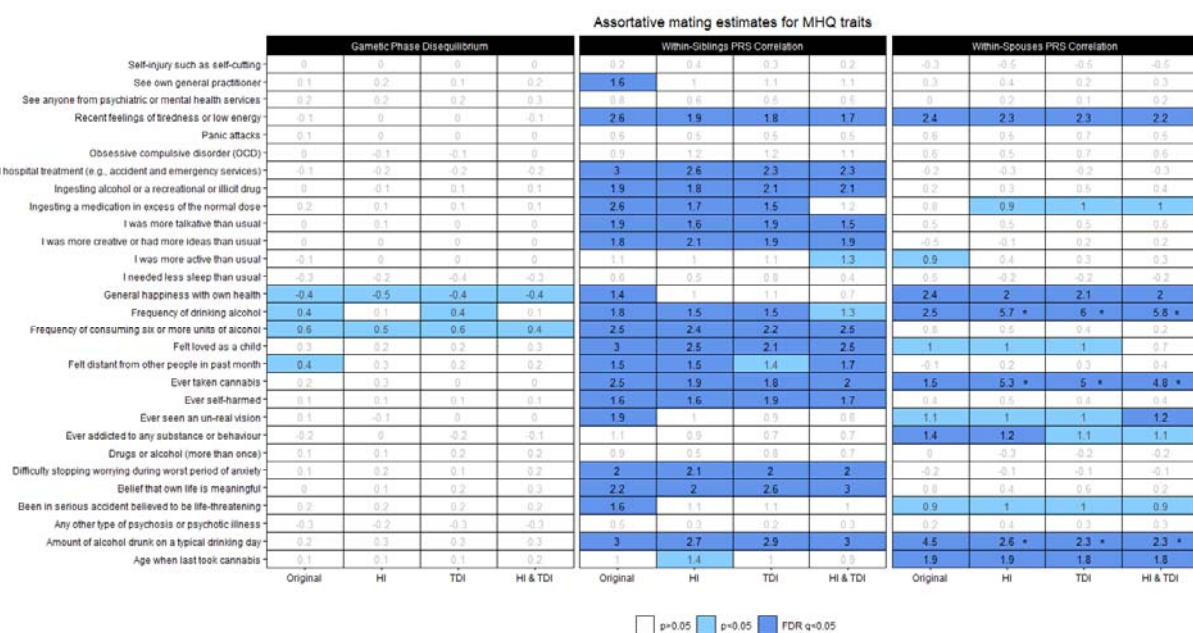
Assortative mating estimates for MHQ traits

| | Gametic Phase Disequilibrium | | | | Within-Siblings PRS Correlation | | | | Within-Spouses PRS Correlation | | | |
|---|---|---|---|---|---|---|---|---|---|---|---|---|
| Self-injury such as self-cutting | 0 | 0 | 0 | 0 | 0.2 | 0.4 | 0.3 | 0.2 | -0.3 | -0.5 | -0.5 | -0.5 |
| See own general practitioner | 0.1 | 0.2 | 0.1 | 0.2 | 1.6 | 1 | 1.1 | 1.1 | 0.3 | 0.4 | 0.2 | 0.3 |
| See anyone from psychiatric or mental health services | 0.2 | 0.2 | 0.2 | 0.3 | 0.8 | 0.6 | 0.6 | 0.6 | 0 | 0.2 | 0.1 | 0.2 |
| Recent feelings of tiredness or low energy | -0.1 | 0 | 0 | -0.1 | 2.6 | 1.9 | 1.8 | 1.7 | 2.4 | 2.3 | 2.3 | 2.2 |
| Panic attacks | 0.1 | 0 | 0 | 0 | 0.6 | 0.5 | 0.5 | 0.5 | 0.6 | 0.6 | 0.7 | 0.6 |
| Obsessive compulsive disorder (OCD) | 0 | -0.1 | -0.1 | 0 | 0.9 | 1.2 | 1.2 | 1.1 | 0.6 | 0.5 | 0.7 | 0.6 |
| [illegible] hospital treatment (e.g., accident and emergency services) | -0.1 | -0.2 | -0.2 | -0.2 | 3 | 2.6 | 2.3 | 2.3 | -0.2 | -0.3 | -0.2 | -0.3 |
| Ingesting alcohol or a recreational or illicit drug | 0 | -0.1 | 0.1 | 0.1 | 1.9 | 1.8 | 2.1 | 2.1 | 0.2 | 0.3 | 0.5 | 0.4 |
| Ingesting a medication in excess of the normal dose | 0.2 | 0.1 | 0.1 | 0.1 | 2.6 | 1.7 | 1.5 | 1.2 | 0.8 | 0.9 | 1 | 1 |
| I was more talkative than usual | 0 | 0.1 | 0 | 0 | 1.9 | 1.6 | 1.9 | 1.5 | 0.5 | 0.5 | 0.5 | 0.6 |
| I was more creative or had more ideas than usual | 0 | 0 | 0 | 0 | 1.8 | 2.1 | 1.9 | 1.9 | -0.5 | -0.1 | 0.2 | 0.2 |
| I was more active than usual | -0.1 | 0 | 0 | 0 | 1.1 | 1 | 1.1 | 1.3 | 0.9 | 0.4 | 0.3 | 0.3 |
| I needed less sleep than usual | -0.3 | -0.2 | -0.4 | -0.3 | 0.6 | 0.5 | 0.8 | 0.4 | 0.5 | -0.2 | -0.2 | -0.2 |
| General happiness with own health | -0.4 | -0.5 | -0.4 | -0.4 | 1.4 | 1 | 1.1 | 0.7 | 2.4 | 2 | 2.1 | 2 |
| Frequency of drinking alcohol | 0.4 | 0.1 | 0.4 | 0.1 | 1.8 | 1.5 | 1.5 | 1.3 | 2.5 | 5.7 * | 6 * | 5.8 * |
| Frequency of consuming six or more units of alcohol | 0.6 | 0.5 | 0.6 | 0.4 | 2.5 | 2.4 | 2.2 | 2.5 | 0.8 | 0.5 | 0.4 | 0.2 |
| Felt loved as a child | 0.3 | 0.2 | 0.2 | 0.3 | 3 | 2.5 | 2.1 | 2.5 | 1 | 1 | 1 | 0.7 |
| Felt distant from other people in past month | 0.4 | 0.3 | 0.2 | 0.2 | 1.5 | 1.5 | 1.4 | 1.7 | -0.1 | 0.2 | 0.3 | 0.4 |
| Ever taken cannabis | 0.2 | 0.3 | 0 | 0 | 2.5 | 1.9 | 1.8 | 2 | 1.5 | 5.3 * | 5 * | 4.8 * |
| Ever self-harmed | 0.1 | 0.1 | 0.1 | 0.1 | 1.6 | 1.6 | 1.9 | 1.7 | 0.4 | 0.5 | 0.4 | 0.4 |
| Ever seen an un-real vision | 0.1 | -0.1 | 0 | 0 | 1.9 | 1 | 0.9 | 0.8 | 1.1 | 1 | 1 | 1.2 |
| Ever addicted to any substance or behaviour | -0.2 | 0 | -0.2 | -0.1 | 1.1 | 0.9 | 0.7 | 0.7 | 1.4 | 1.2 | 1.1 | 1.1 |
| Drugs or alcohol (more than once) | 0.1 | 0.1 | 0.2 | 0.2 | 0.9 | 0.5 | 0.8 | 0.7 | 0 | -0.3 | -0.2 | -0.2 |
| Difficulty stopping worrying during worst period of anxiety | 0.1 | 0.2 | 0.1 | 0.2 | 2 | 2.1 | 2 | 2 | -0.2 | -0.1 | -0.1 | -0.1 |
| Belief that own life is meaningful | 0 | 0.1 | 0.2 | 0.3 | 2.2 | 2 | 2.6 | 3 | 0.8 | 0.4 | 0.6 | 0.2 |
| Been in serious accident believed to be life-threatening | 0.2 | 0.2 | 0.2 | 0.2 | 1.6 | 1.1 | 1.1 | 1 | 0.9 | 1 | 1 | 0.9 |
| Any other type of psychosis or psychotic illness | -0.3 | -0.2 | -0.3 | -0.3 | 0.5 | 0.3 | 0.2 | 0.3 | 0.2 | 0.4 | 0.3 | 0.3 |
| Amount of alcohol drunk on a typical drinking day | 0.2 | 0.3 | 0.3 | 0.3 | 3 | 2.7 | 2.9 | 3 | 4.5 | 2.6 * | 2.3 * | 2.3 * |
| Age when last took cannabis | 0.1 | 0.1 | 0.1 | 0.2 | 1 | 1.4 | 1 | 0.9 | 1.9 | 1.9 | 1.8 | 1.8 |
| | Original | HI | TDI | HI & TDI | Original | HI | TDI | HI & TDI | Original | HI | TDI | HI & TDI |

p>0.05 p<0.05 FDR q<0.05